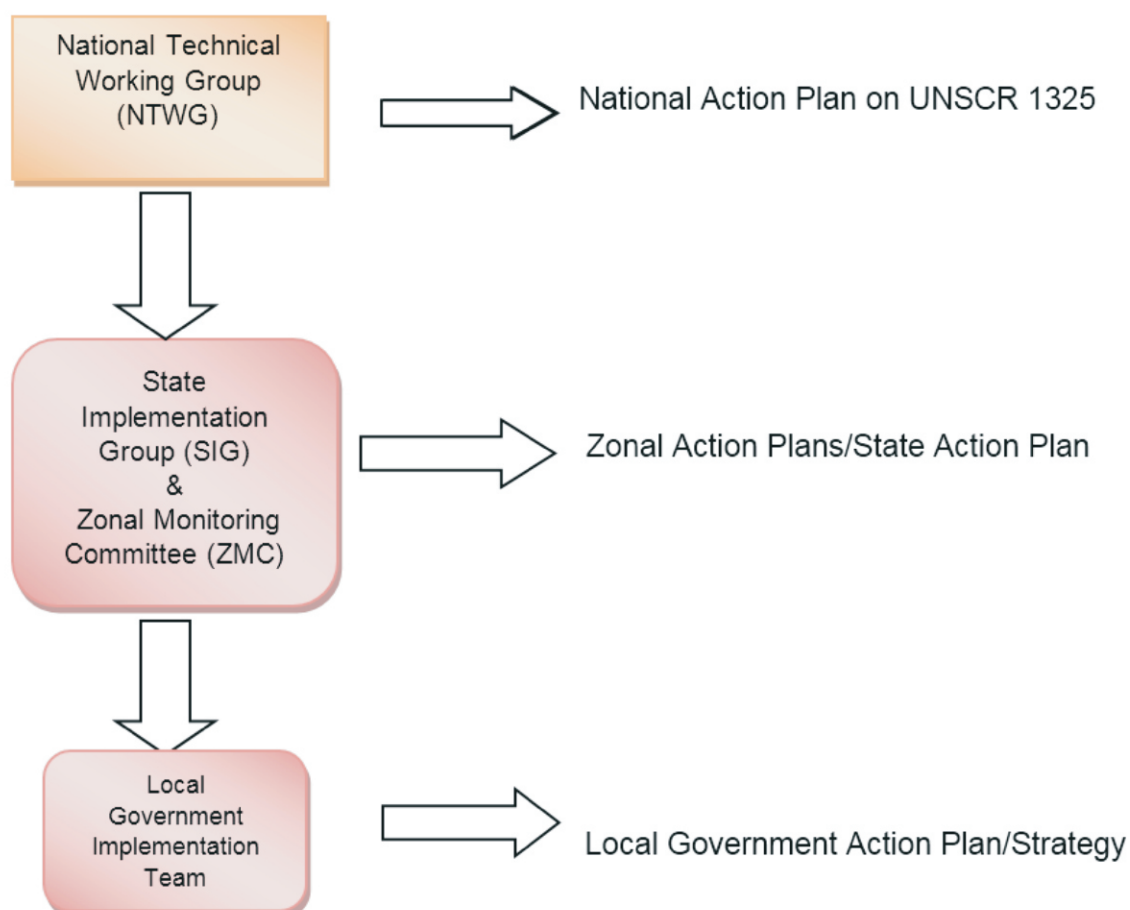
National Technical Working Group (NTWG)

National Action Plan on UNSCR 1325

State Implementation Group (SIG) & Zonal Monitoring Committee (ZMC)

Zonal Action Plans/State Action Plan

Local Government Implementation Team

Local Government Action Plan/Strategy